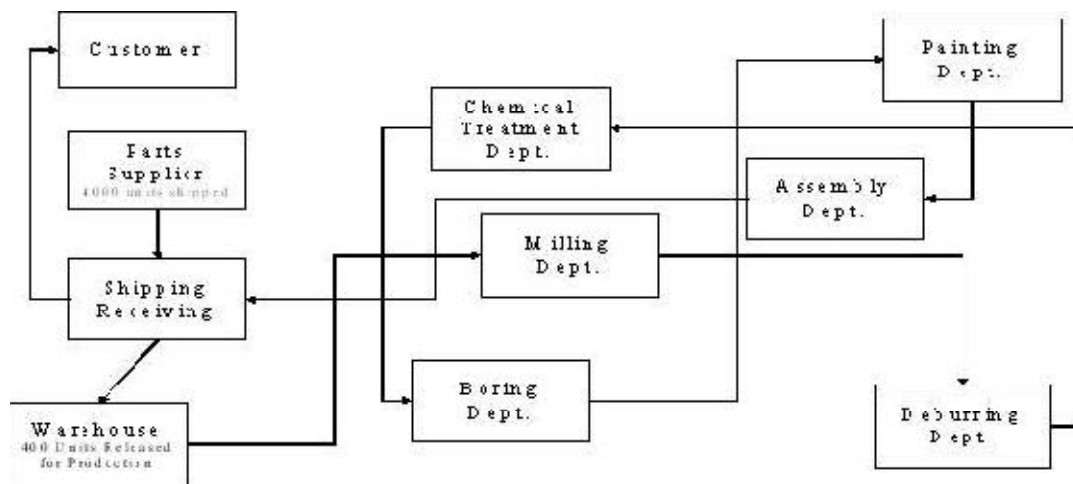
Customer

Parts Supplier
4000 units shipped

Shipping Receiving

Warehouse
400 Units Released for Production

Chemical Treatment Dept.

Milling Dept.

Boring Dept.

Painting Dept.

Assembly Dept.

Deburring Dept